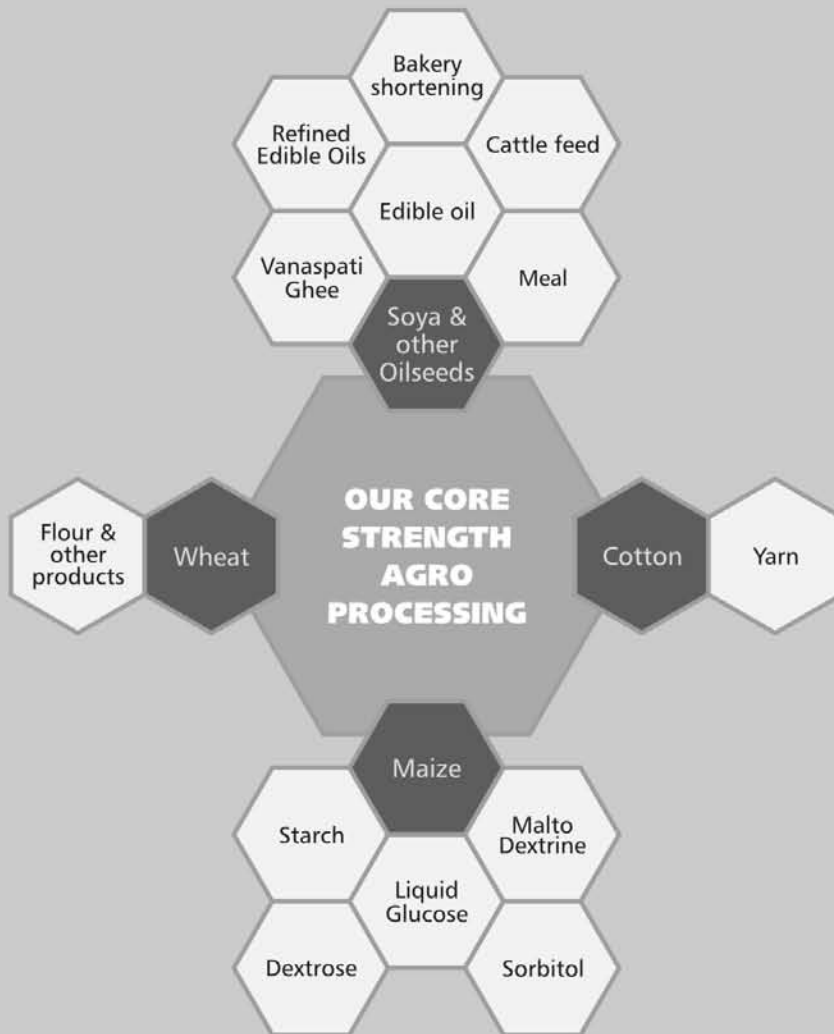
Bakery shortening

Refined Edible Oils

Cattle feed

Edible oil

Vanaspati Ghee

Meal

Soya & other Oilseeds

OUR CORE STRENGTH AGRO PROCESSING

Flour & other products

Wheat

Cotton

Yarn

Maize

Starch

Malto Dextrine

Liquid Glucose

Dextrose

Sorbitol